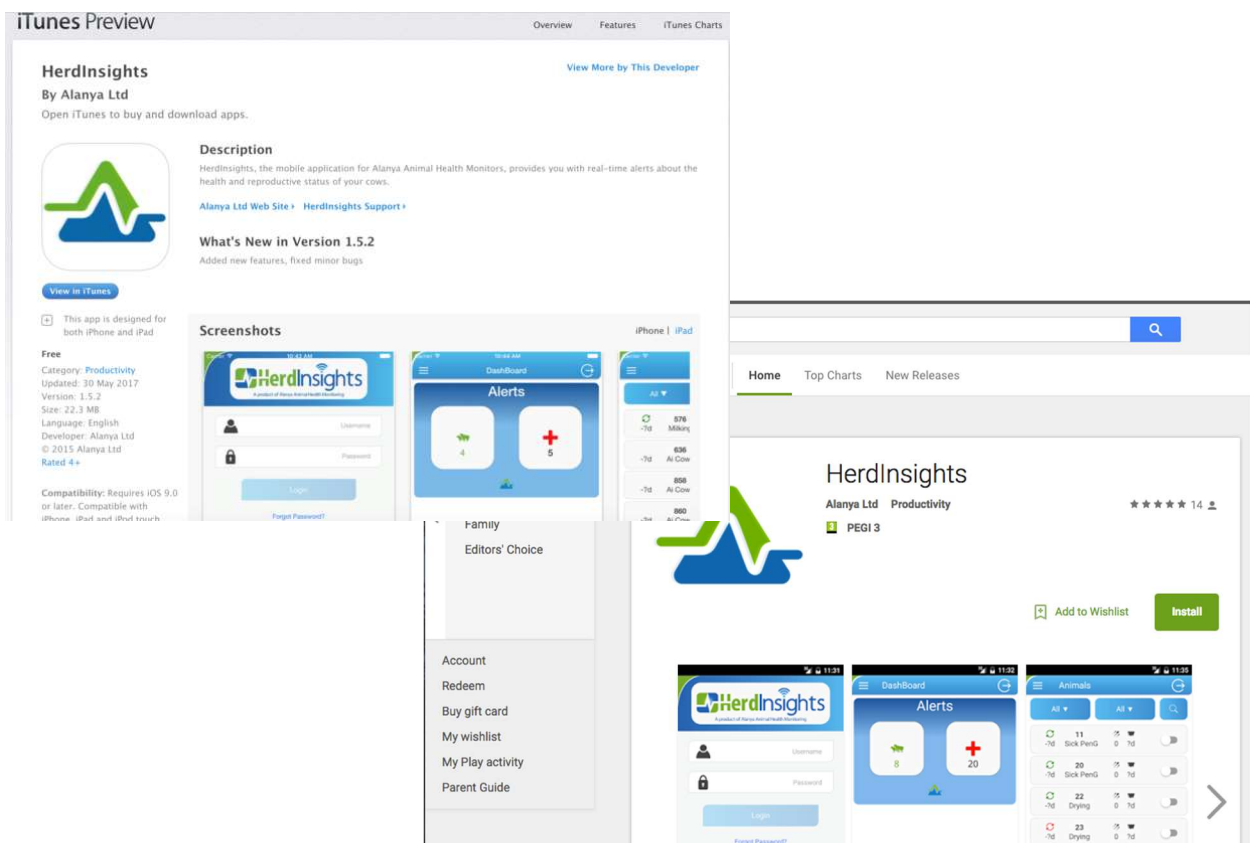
iTunes Preview

Overview Features iTunes Charts

HerdInsights
By Alanya Ltd
Open iTunes to buy and download apps.

View More by This Developer

Description
HerdInsights, the mobile application for Alanya Animal Health Monitors, provides you with real-time alerts about the health and reproductive status of your cows.

Alanya Ltd Web Site › HerdInsights Support ›

What's New in Version 1.5.2
Added new features, fixed minor bugs

View in iTunes

This app is designed for both iPhone and iPad

Free
Category: Productivity
Updated: 30 May 2017
Version: 1.5.2
Size: 22.3 MB
Language: English
Developer: Alanya Ltd
© 2015 Alanya Ltd
Rated 4+

Compatibility: Requires iOS 9.0 or later. Compatible with iPhone, iPad and iPod touch

Screenshots
iPhone | iPad

HerdInsights
A product of Alanya Animal Health Monitoring
Username
Password
Login
Forgot Password?

DashBoard
Alerts
4
5

All
576 -7d Milking
636 -7d Ai Cow
858 -7d Ai Cow
860

Home Top Charts New Releases

Family
Editors' Choice

Account
Redeem
Buy gift card
My wishlist
My Play activity
Parent Guide

HerdInsights
Alanya Ltd Productivity
14
PEGI 3
Add to Wishlist
Install

11:31
HerdInsights
A product of Alanya Animal Health Monitoring
Username
Password
Login
Forgot Password?

11:32
DashBoard
Alerts
8
20

11:35
Animals
All All
11 -7d Sick PenG 0 ?d
20 -7d Sick PenG 0 ?d
22 -7d Drying 0 ?d
23 -7d Drying 0 ?d